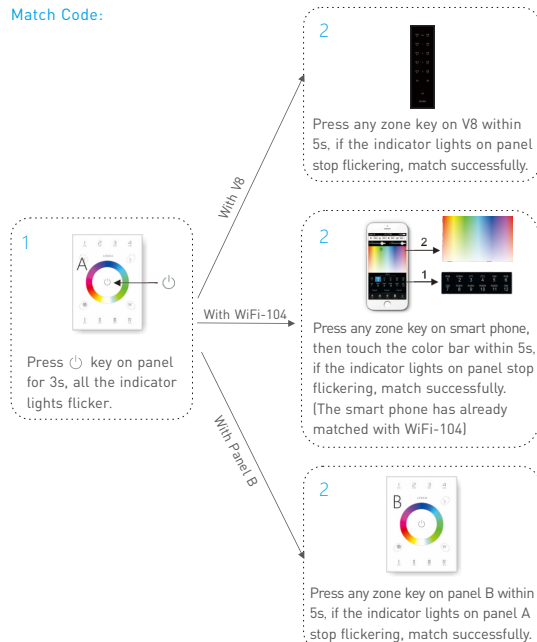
Match Code:

1

A

Press ⏻ key on panel for 3s, all the indicator lights flicker.

With V8

2

Press any zone key on V8 within 5s, if the indicator lights on panel stop flickering, match successfully.

With WiFi-104

2

2

1

Press any zone key on smart phone, then touch the color bar within 5s, if the indicator lights on panel stop flickering, match successfully. (The smart phone has already matched with WiFi-104)

With Panel B

2

B

Press any zone key on panel B within 5s, if the indicator lights on panel A stop flickering, match successfully.